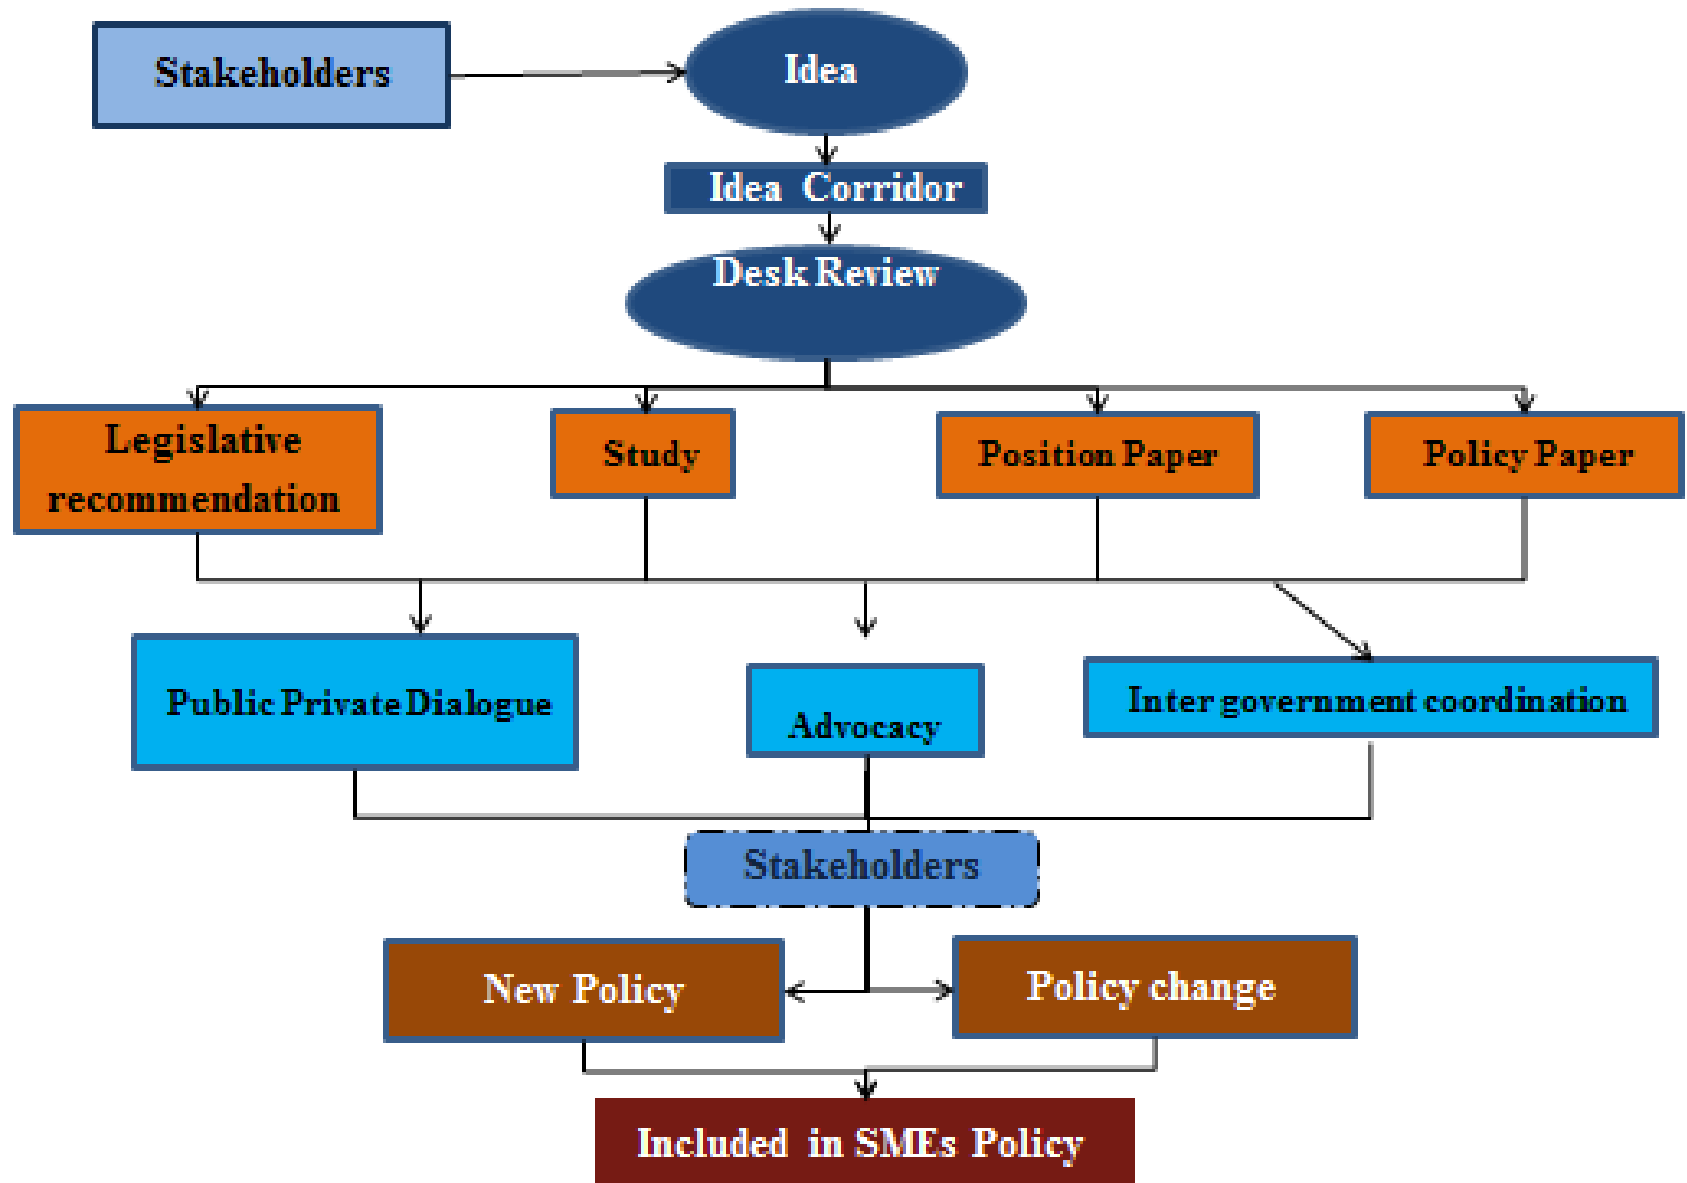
Stakeholders

Idea

Idea Corridor

Desk Review

Legislative recommendation

Study

Position Paper

Policy Paper

Public Private Dialogue

Advocacy

Inter government coordination

Stakeholders

New Policy

Policy change

Included in SMEs Policy